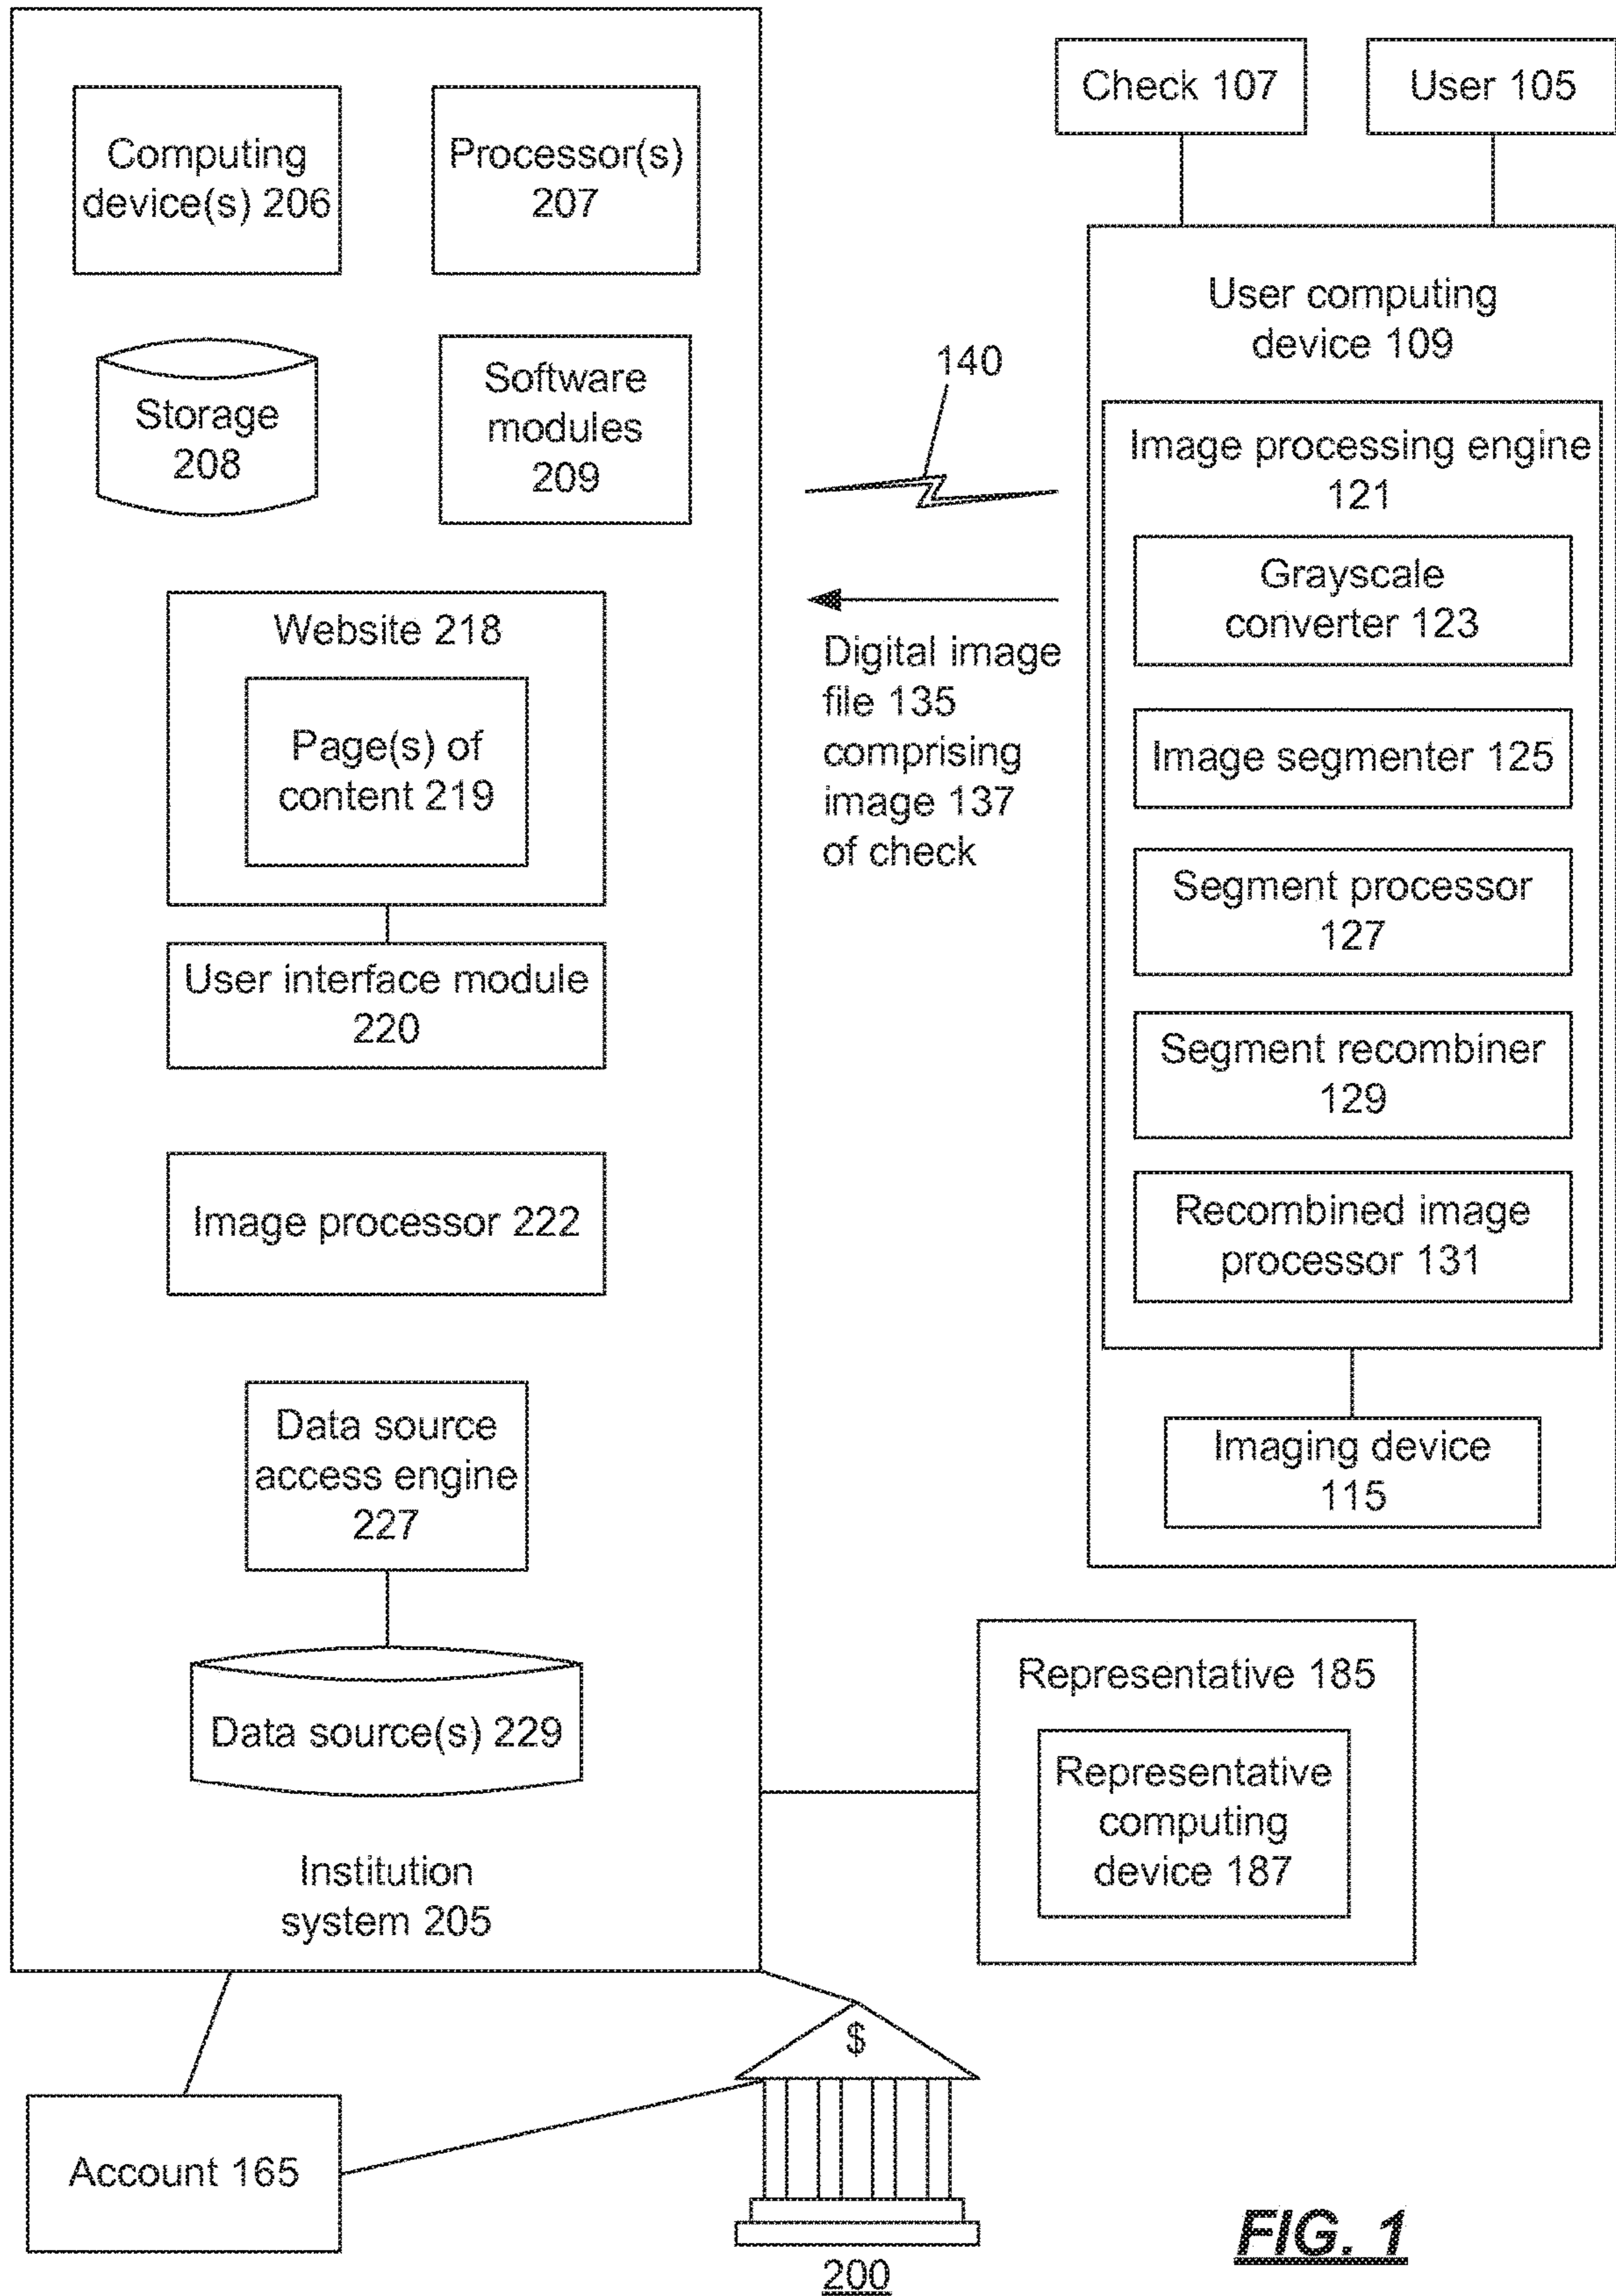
Computing device(s) 206

Processor(s) 207

Storage 208

Software modules 209

Website 218

Page(s) of content 219

User interface module 220

Image processor 222

Data source access engine 227

Data source(s) 229

Institution system 205

Check 107

User 105

User computing device 109

140

Image processing engine 121

Grayscale converter 123

Image segmenter 125

Segment processor 127

Segment recombiner 129

Recombined image processor 131

Imaging device 115

Digital image file 135 comprising image 137 of check

Representative 185

Representative computing device 187

$

Account 165

200

FIG. 1